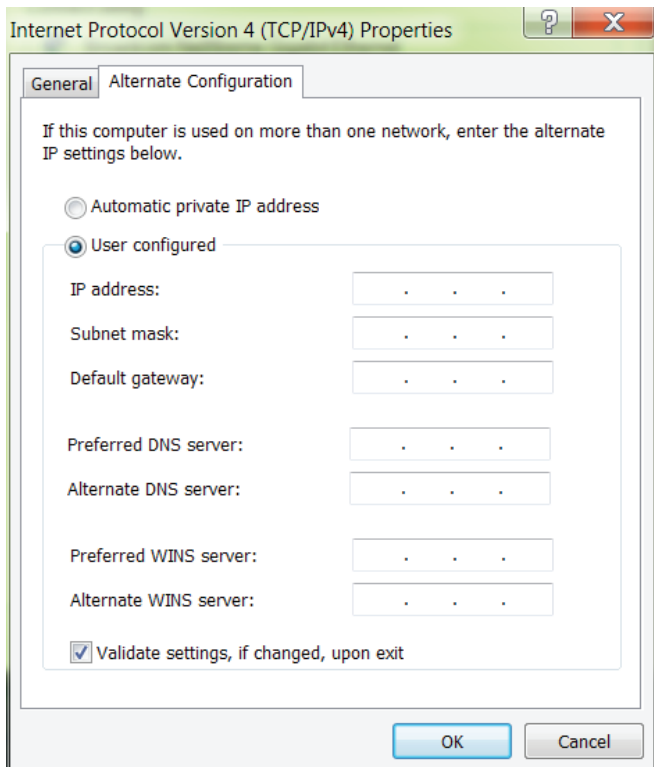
Internet Protocol Version 4 (TCP/IPv4) Properties

General | Alternate Configuration

If this computer is used on more than one network, enter the alternate IP settings below.

Automatic private IP address

User configured

IP address: . . .

Subnet mask: . . .

Default gateway: . . .

Preferred DNS server: . . .

Alternate DNS server: . . .

Preferred WINS server: . . .

Alternate WINS server: . . .

Validate settings, if changed, upon exit

OK

Cancel